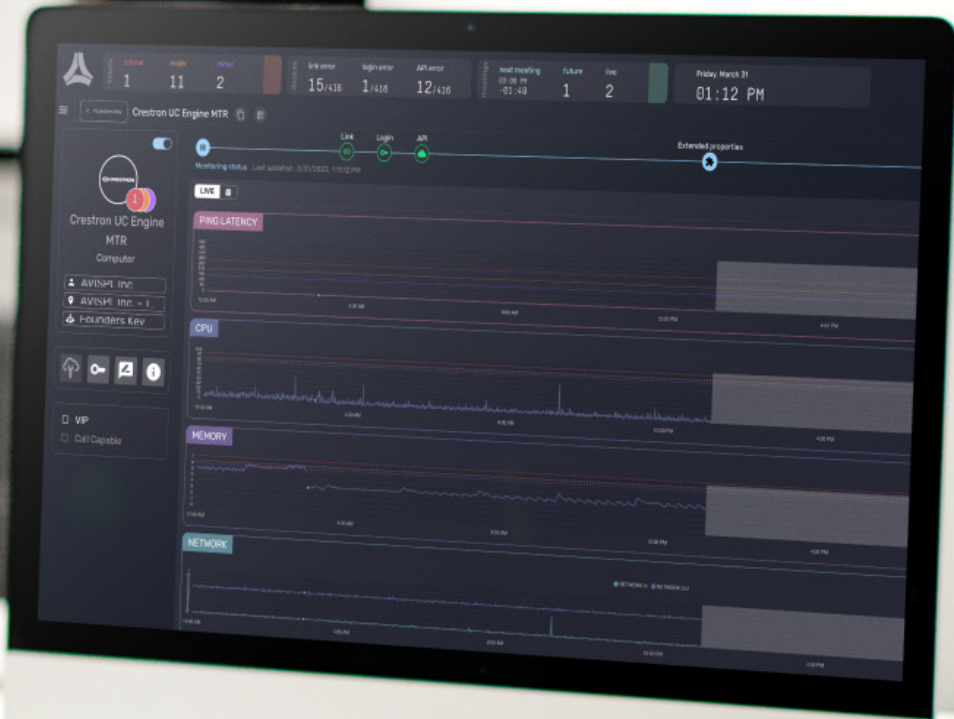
critical major minor
1 11 2

link error login error API error
15/416 1/416 12/416

next meeting future live
03:38 PM
-01:49
1 2

Friday, March 31
01:12 PM

< Crestron UC Engine MTR

Link Login API
Monitoring status Last updated: 3/31/2023, 1:11:12 PM
Extended properties

LIVE

Crestron UC Engine MTR
Computer
AVISPL Inc
AVISPL Inc. - I...
Founders Key

VIP
Call Capable

PING LATENCY
CPU
MEMORY
NETWORK
NETWORK In NETWORK Out